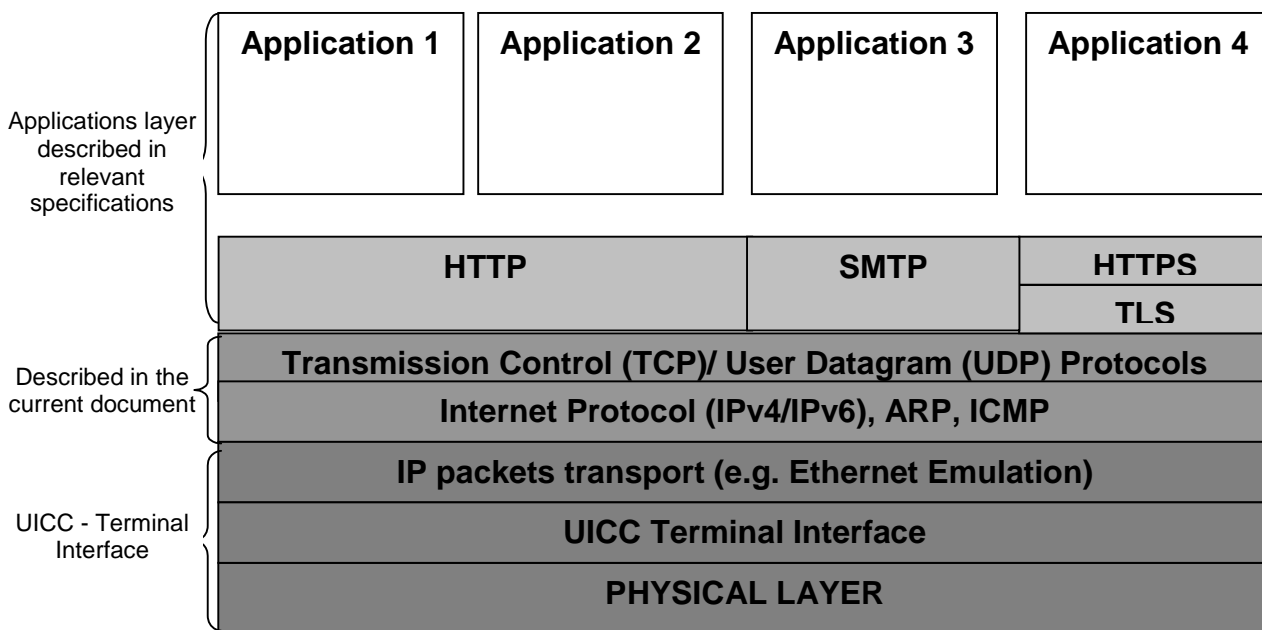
Applications layer described in relevant specifications

Application 1

Application 2

Application 3

Application 4

HTTP

SMTP

HTTPS

TLS

Described in the current document

Transmission Control (TCP)/ User Datagram (UDP) Protocols

Internet Protocol (IPv4/IPv6), ARP, ICMP

UICC - Terminal Interface

IP packets transport (e.g. Ethernet Emulation)

UICC Terminal Interface

PHYSICAL LAYER